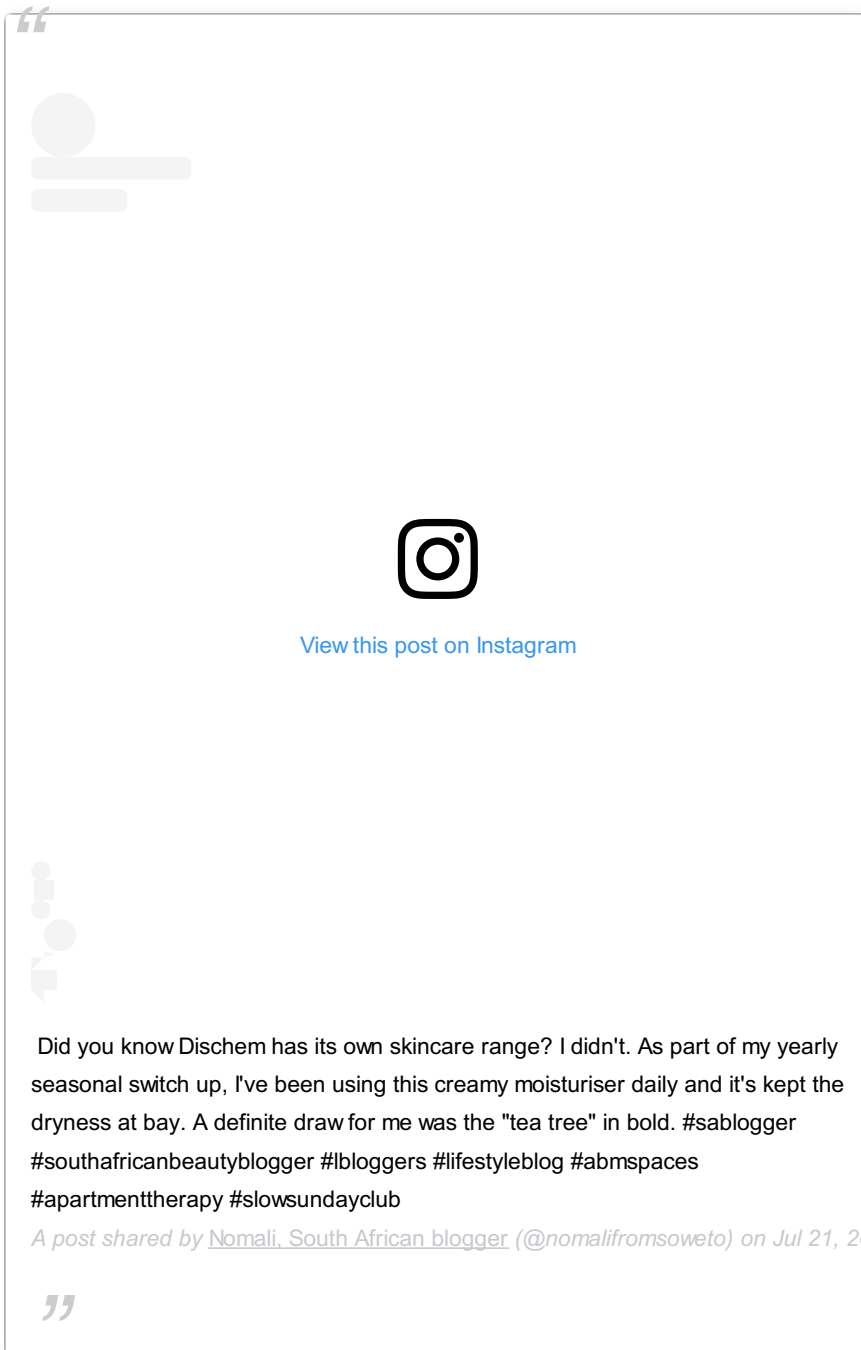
“

View this post on Instagram

Did you know Dischem has its own skincare range? I didn't. As part of my yearly seasonal switch up, I've been using this creamy moisturiser daily and it's kept the dryness at bay. A definite draw for me was the "tea tree" in bold. #sablogger #southafricanbeautyblogger #lbloggers #lifestyleblog #abmspaces #apartmenttherapy #slowsundayclub

A post shared by Nomali, South African blogger (@nomalifromsoweto) on Jul 21, 2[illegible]

”